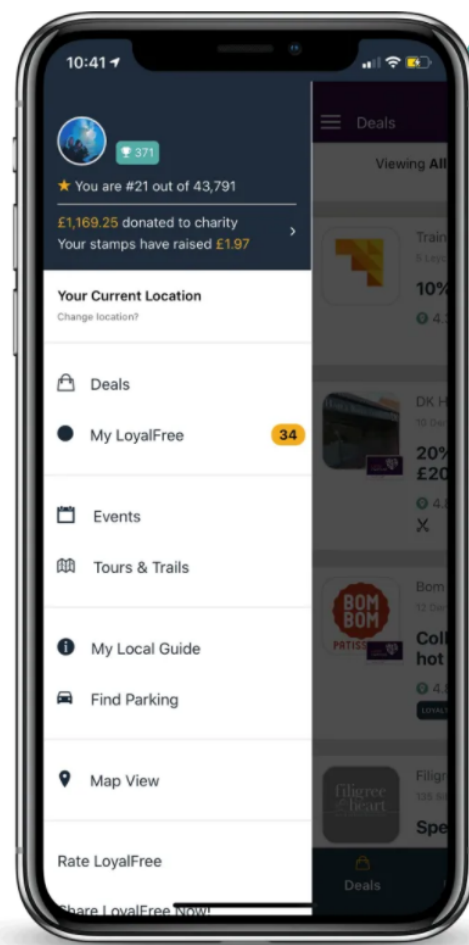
10:41

371

★ You are #21 out of 43,791

£1,169.25 donated to charity
Your stamps have raised £1.97

Your Current Location
Change location?

Deals

My LoyalFree 34

Events

Tours & Trails

My Local Guide

Find Parking

Map View

Rate LoyalFree

Share LoyalFree Now!

Deals

Viewing All

Train

10%

DK H

20%
£20

BOM BOM PATISS

Bom

Coll
hot

filigree heart

Filigr

Spe

Deals